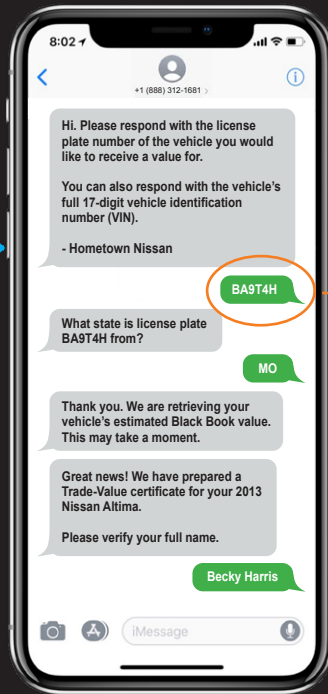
8:02

+1 (888) 312-1681 >

Hi. Please respond with the license plate number of the vehicle you would like to receive a value for.

You can also respond with the vehicle's full 17-digit vehicle identification number (VIN).

- Hometown Nissan

BA9T4H

What state is license plate BA9T4H from?

MO

Thank you. We are retrieving your vehicle's estimated Black Book value. This may take a moment.

Great news! We have prepared a Trade-Value certificate for your 2013 Nissan Altima.

Please verify your full name.

Becky Harris

iMessage